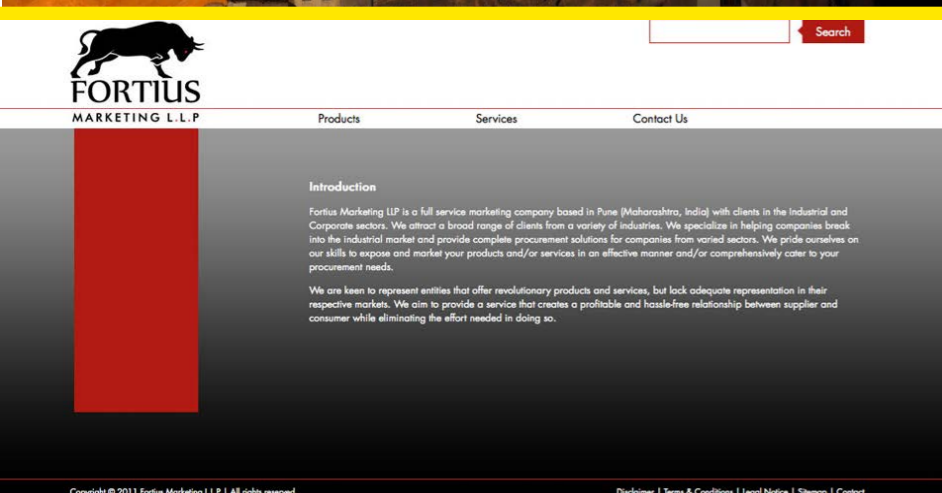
Search

FORTIUS
MARKETING L.L.P

Products Services Contact Us

Introduction

Fortius Marketing LLP is a full service marketing company based in Pune (Maharashtra, India) with clients in the Industrial and Corporate sectors. We attract a broad range of clients from a variety of industries. We specialize in helping companies break into the industrial market and provide complete procurement solutions for companies from varied sectors. We pride ourselves on our skills to expose and market your products and/or services in an effective manner and/or comprehensively cater to your procurement needs.

We are keen to represent entities that offer revolutionary products and services, but lack adequate representation in their respective markets. We aim to provide a service that creates a profitable and hassle-free relationship between supplier and consumer while eliminating the effort needed in doing so.

Copyright © 2011 Fortius Marketing L.L.P | All rights reserved

Disclaimer | Terms & Conditions | Legal Notice | Sitemap | Contact